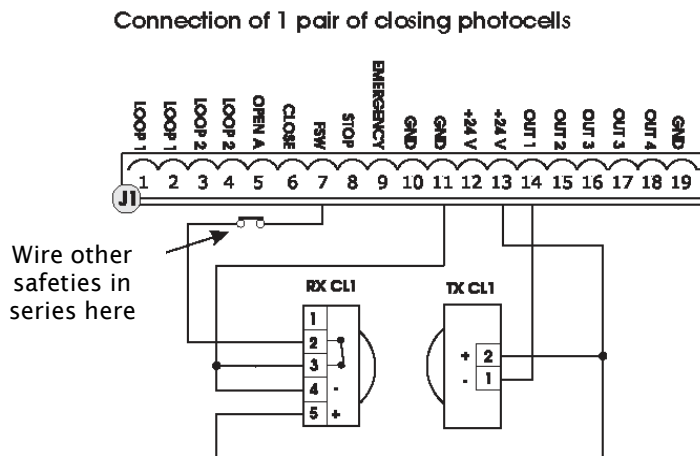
Connection of 1 pair of closing photocells

LOOP 1
LOOP 1
LOOP 2
LOOP 2
OPEN A
CLOSE
FSW
STOP
EMERGENCY
GND
GND
+24 V
+24 V
OUT 1
OUT 2
OUT 3
OUT 3
OUT 4
GND

J1
1 2 3 4 5 6 7 8 9 10 11 12 13 14 15 16 17 18 19

Wire other safeties in series here

RX CL1
1
2
3
4 -
5 +

TX CL1
+ 2
- 1